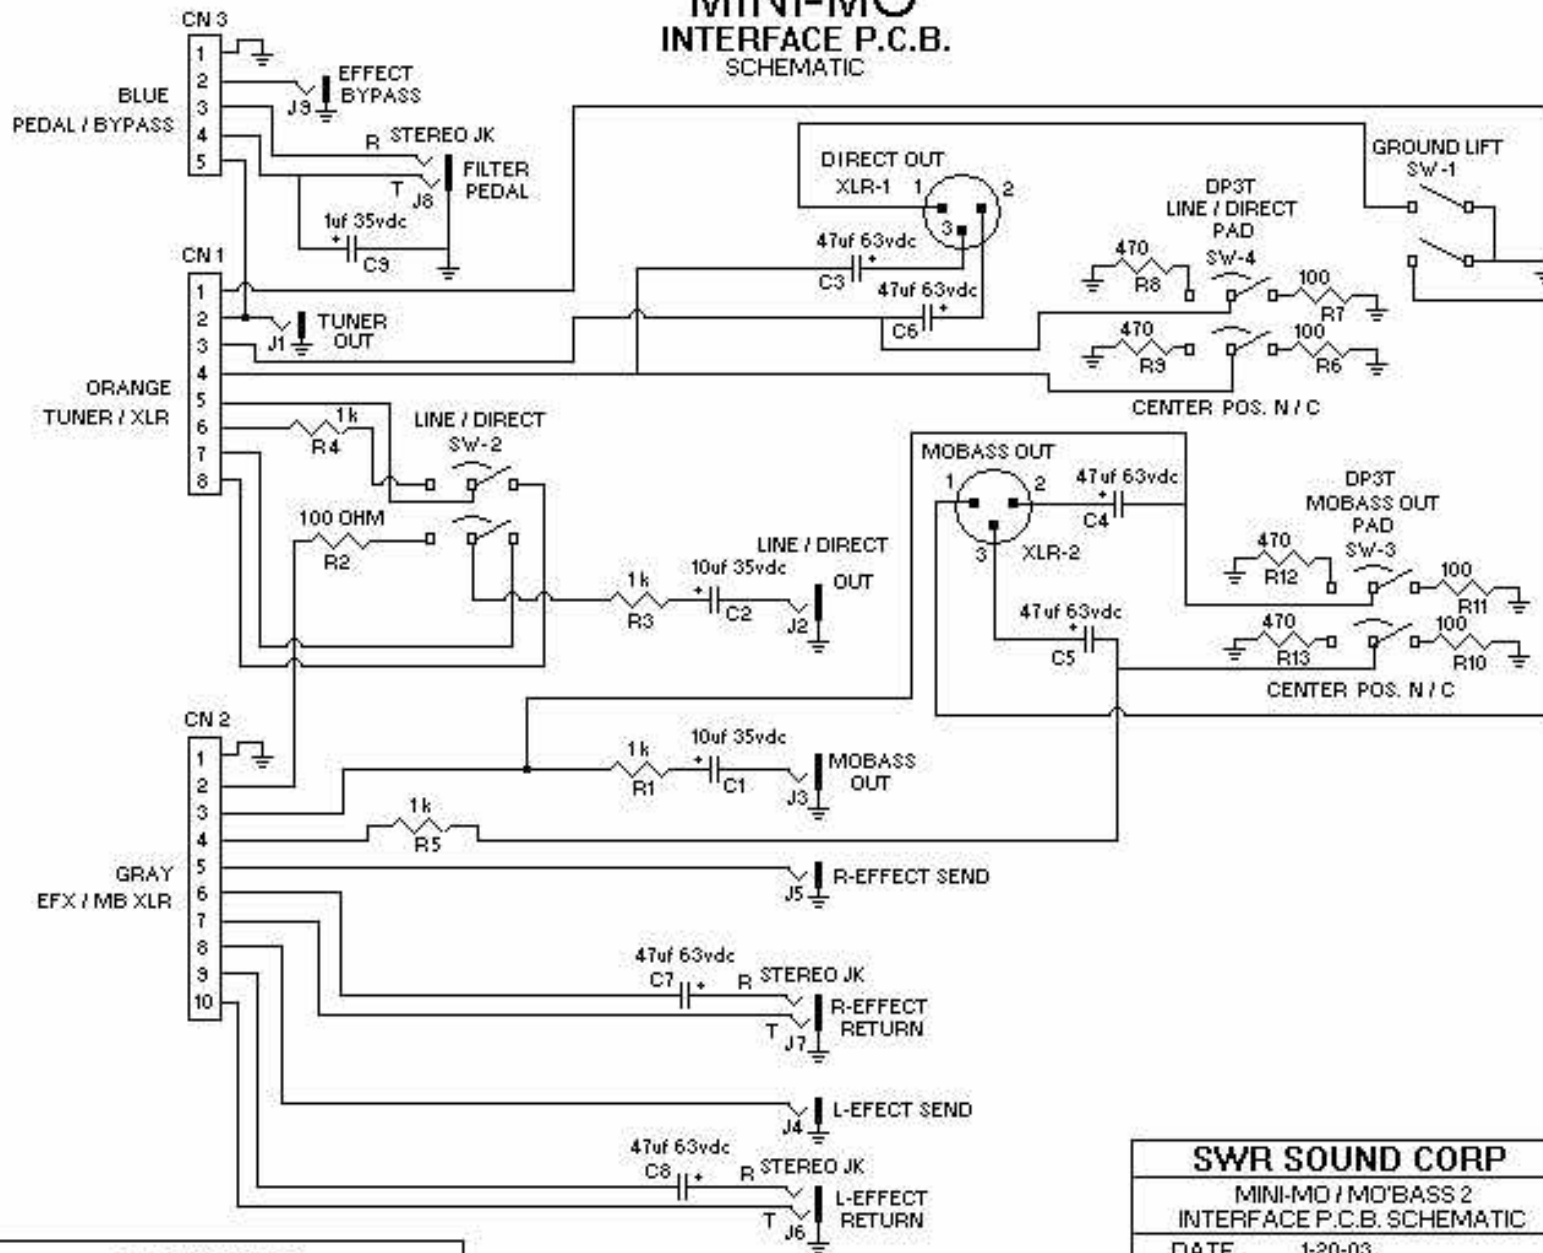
MINI-MO
INTERFACE P.C.B.
SCHEMATIC

CN 3
1
2
3
4
5
BLUE
PEDAL / BYPASS
EFFECT BYPASS
J9
R STEREO JK
FILTER PEDAL
T J8
1uf 35vdc
C9

CN 1
1
2
3
4
5
6
7
8
ORANGE
TUNER / XLR
J1
TUNER OUT
1k
R4
LINE / DIRECT
SW-2
100 OHM
R2
LINE / DIRECT
10uf 35vdc
1k
R3
C2
J2
OUT

DIRECT OUT
XLR-1
1
2
3
47uf 63vdc
C3
47uf 63vdc
C6

GROUND LIFT
SW-1
DP3T
LINE / DIRECT
PAD
SW-4
470
R8
100
R7
470
R9
100
R6
CENTER POS. N / C

MOBASS OUT
1
2
3
XLR-2
47uf 63vdc
C4
47uf 63vdc
C5
DP3T
MOBASS OUT
PAD
SW-3
470
R12
100
R11
470
R13
100
R10
CENTER POS. N / C

CN 2
1
2
3
4
5
6
7
8
9
10
GRAY
EFX / MB XLR
1k
R1
10uf 35vdc
C1
J3
MOBASS OUT
1k
R5
J5
R-EFFECT SEND
47uf 63vdc
C7
R STEREO JK
R-EFFECT RETURN
T J7
J4
L-EFECT SEND
47uf 63vdc
C8
R STEREO JK
L-EFFECT RETURN
T J6

SWR SOUND CORP
MINI-MO / MO'BASS 2
INTERFACE P.C.B. SCHEMATIC
DATE 1-20-03